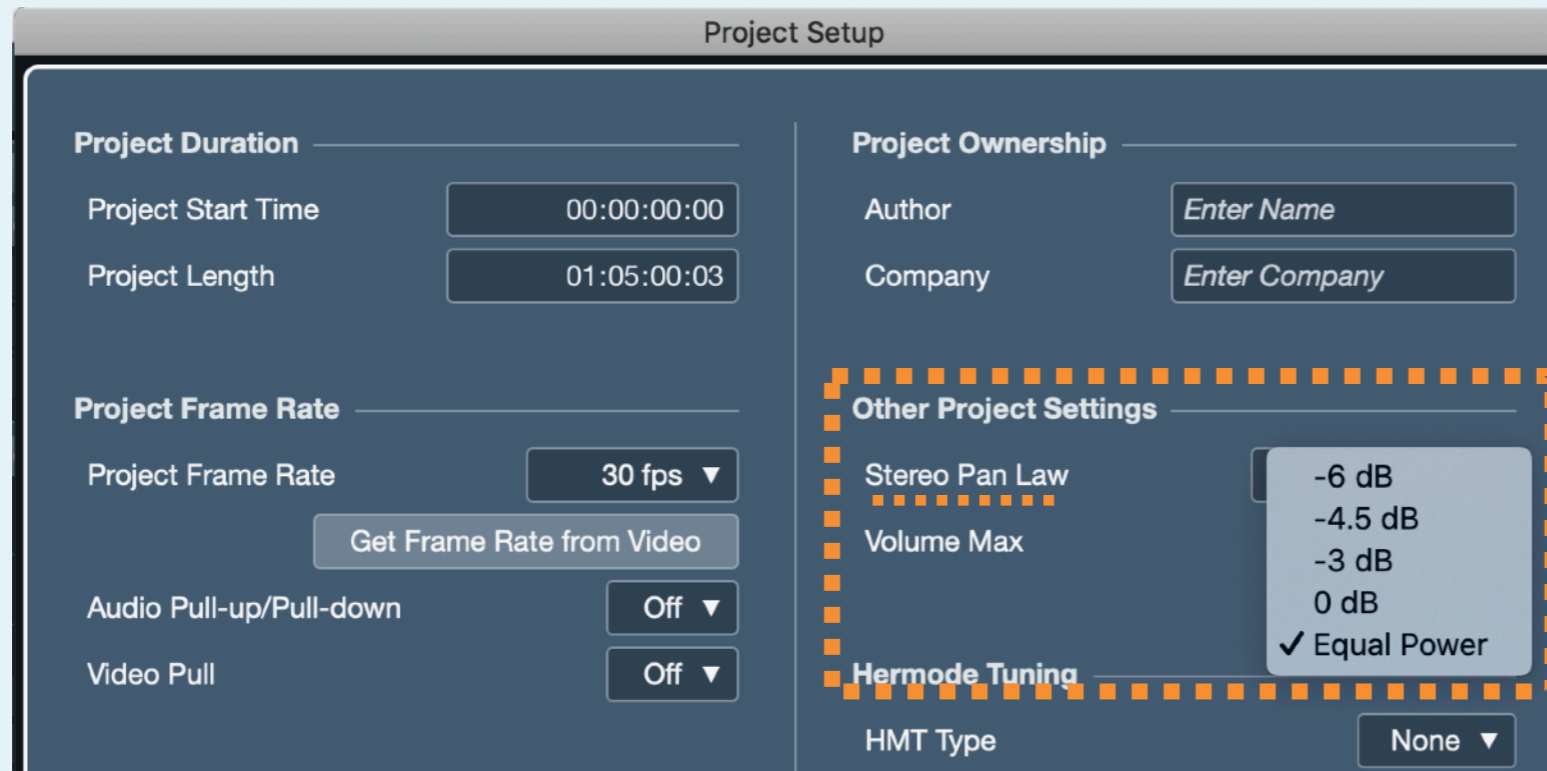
Project Setup

Project Duration

Project Start Time 00:00:00:00

Project Length 01:05:00:03

Project Frame Rate

Project Frame Rate 30 fps ▼

Get Frame Rate from Video

Audio Pull-up/Pull-down Off ▼

Video Pull Off ▼

Project Ownership

Author Enter Name

Company Enter Company

Other Project Settings

Stereo Pan Law

Volume Max

-6 dB
-4.5 dB
-3 dB
0 dB
✓ Equal Power

Hermode Tuning

HMT Type None ▼